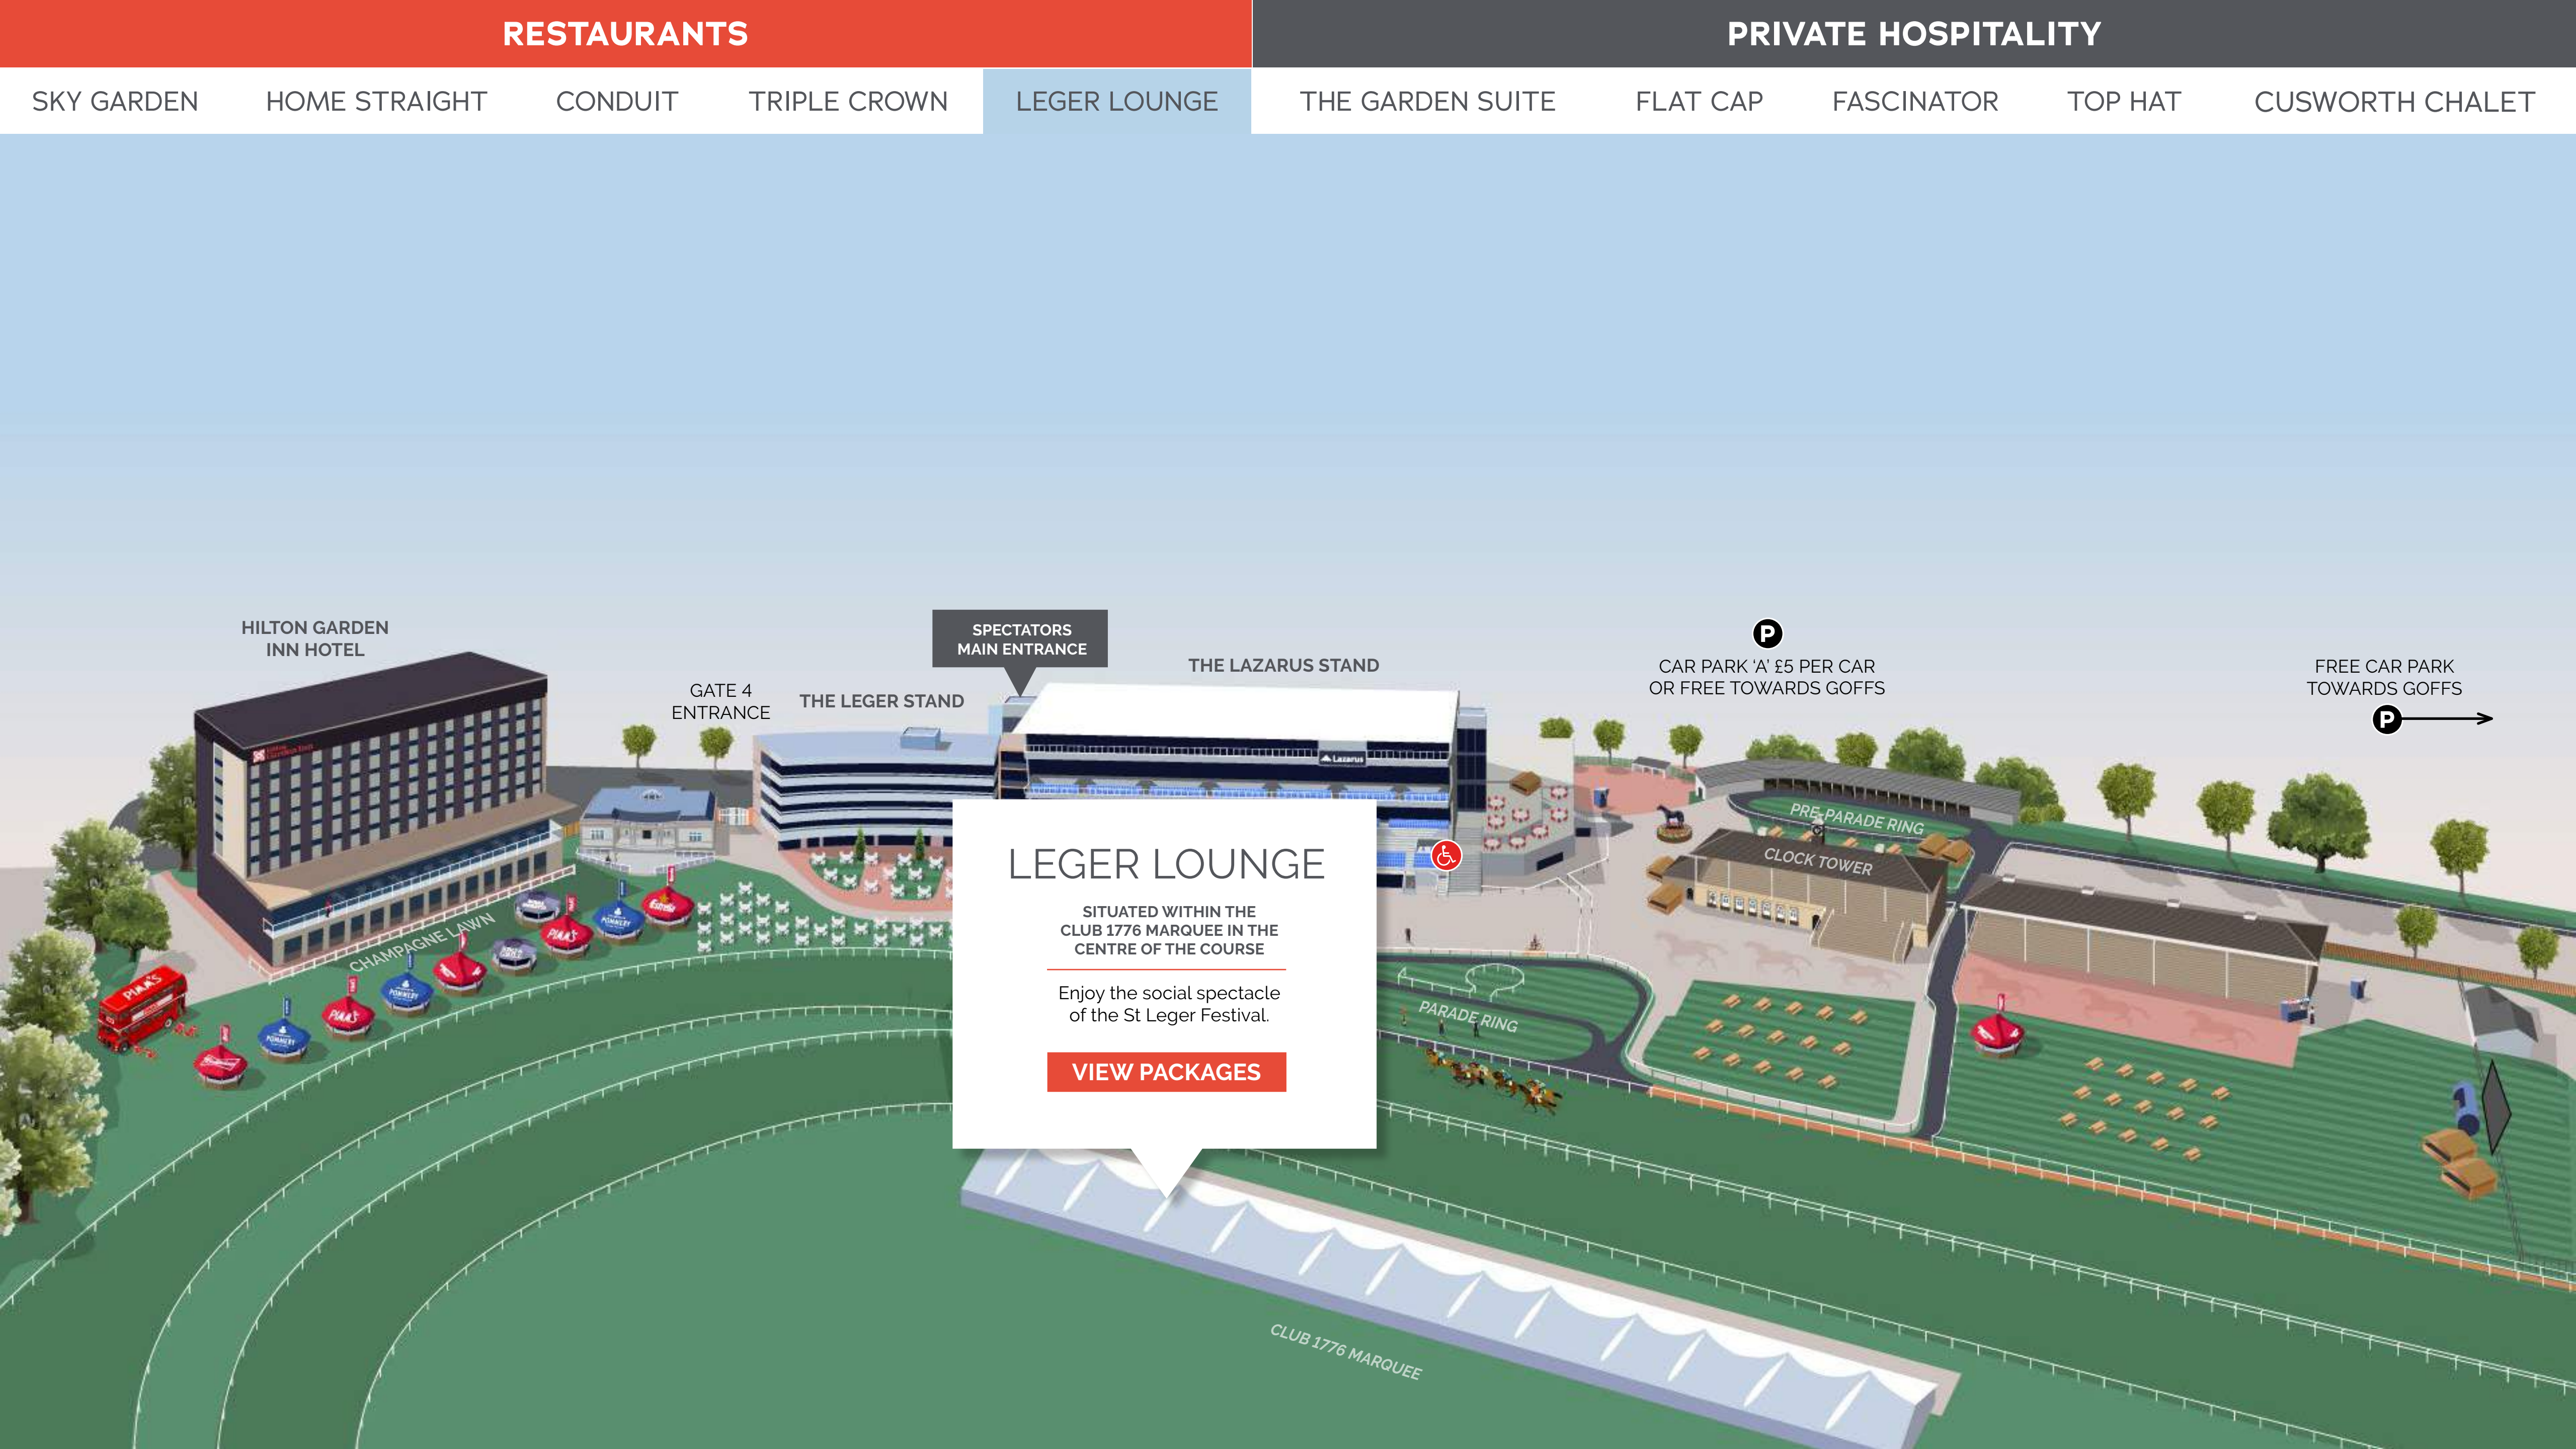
RESTAURANTS

PRIVATE HOSPITALITY

SKY GARDEN HOME STRAIGHT CONDUIT TRIPLE CROWN LEGER LOUNGE

THE GARDEN SUITE FLAT CAP FASCINATOR TOP HAT CUSWORTH CHALET

HILTON GARDEN INN HOTEL

GATE 4 ENTRANCE

THE LEGER STAND

SPECTATORS MAIN ENTRANCE

THE LAZARUS STAND

P

CAR PARK 'A' £5 PER CAR OR FREE TOWARDS GOFFS

FREE CAR PARK TOWARDS GOFFS

P

CHAMPAGNE LAWN

PRE-PARADE RING

CLOCK TOWER

PARADE RING

LEGER LOUNGE

SITUATED WITHIN THE CLUB 1776 MARQUEE IN THE CENTRE OF THE COURSE

Enjoy the social spectacle of the St Leger Festival.

VIEW PACKAGES

CLUB 1776 MARQUEE